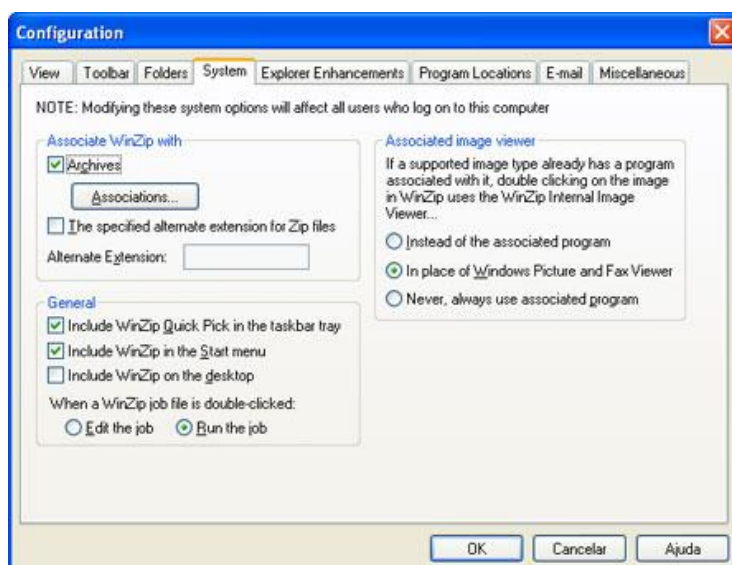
Configuration

View | Toolbar | Folders | System | Explorer Enhancements | Program Locations | E-mail | Miscellaneous

NOTE: Modifying these system options will affect all users who log on to this computer

Associate WinZip with

Archives

Associations...

The specified alternate extension for Zip files

Alternate Extension:

General

Include WinZip Quick Pick in the taskbar tray

Include WinZip in the Start menu

Include WinZip on the desktop

When a WinZip job file is double-clicked:

Edit the job

Run the job

Associated image viewer

If a supported image type already has a program associated with it, double clicking on the image in WinZip uses the WinZip Internal Image Viewer...

Instead of the associated program

In place of Windows Picture and Fax Viewer

Never, always use associated program

OK

Cancelar

Ajuda